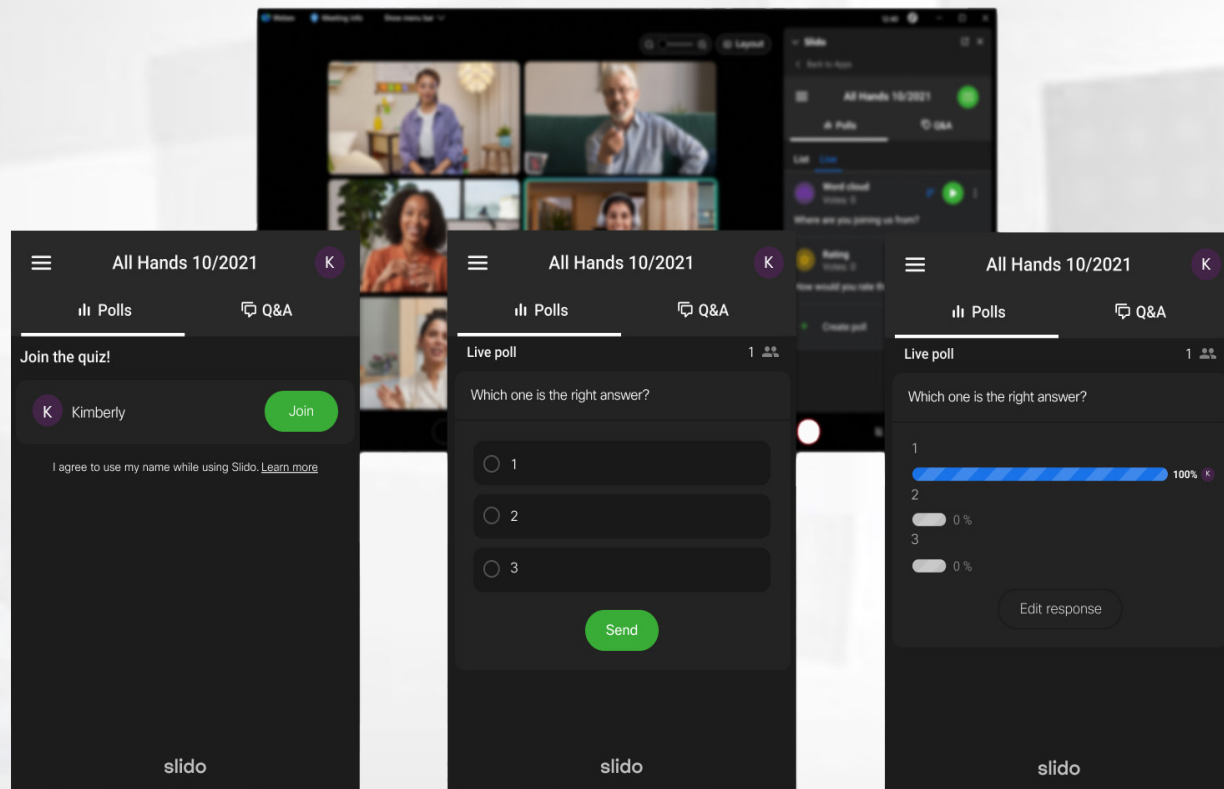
Webex Meeting info Show menu bar

Layout

Slido

Back to Apps

All Hands 10/2021

Polls Q&A

List Live

Word cloud

Where are you joining us from?

Rating

How would you rate th

Create poll

All Hands 10/2021 K

Polls Q&A

Join the quiz!

K Kimberly Join

I agree to use my name while using Slido. Learn more

slido

All Hands 10/2021 K

Polls Q&A

Live poll 1

Which one is the right answer?

1

2

3

Send

slido

All Hands 10/2021 K

Polls Q&A

Live poll 1

Which one is the right answer?

1

100% K

2

0 %

3

0 %

Edit response

slido